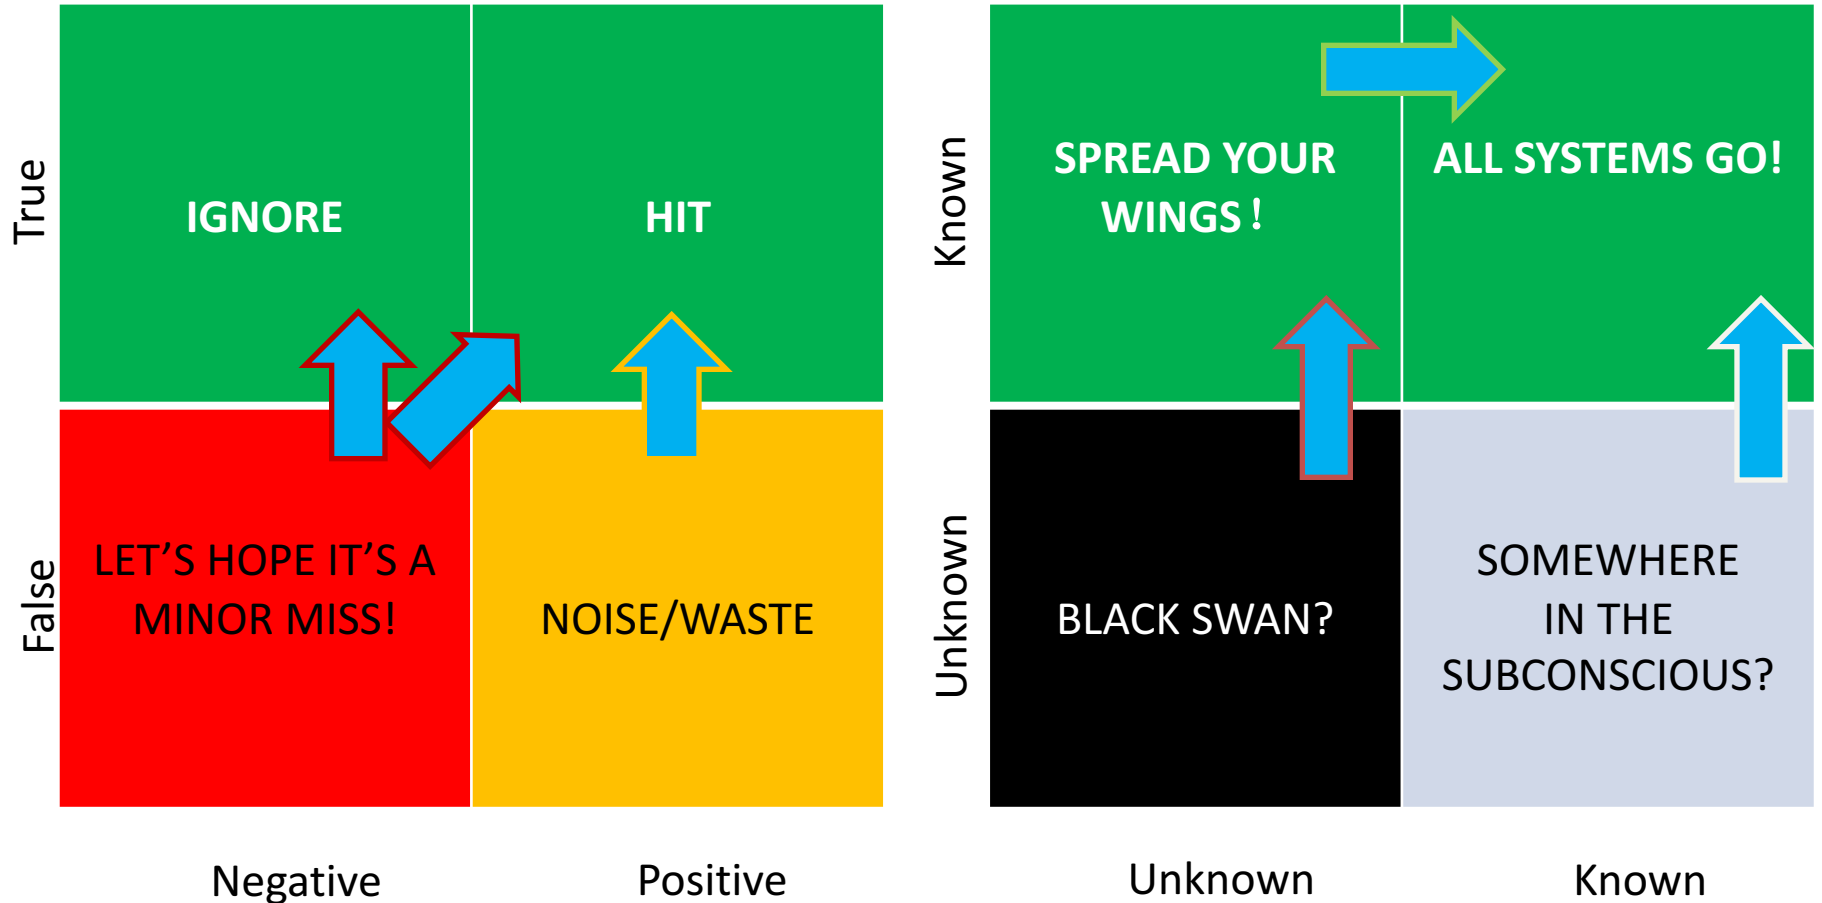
True

IGNORE

HIT

False

LET'S HOPE IT'S A MINOR MISS!

NOISE/WASTE

Negative

Positive

Known

SPREAD YOUR WINGS !

ALL SYSTEMS GO!

Unknown

BLACK SWAN?

SOMEWHERE IN THE SUBCONSCIOUS?

Unknown

Known